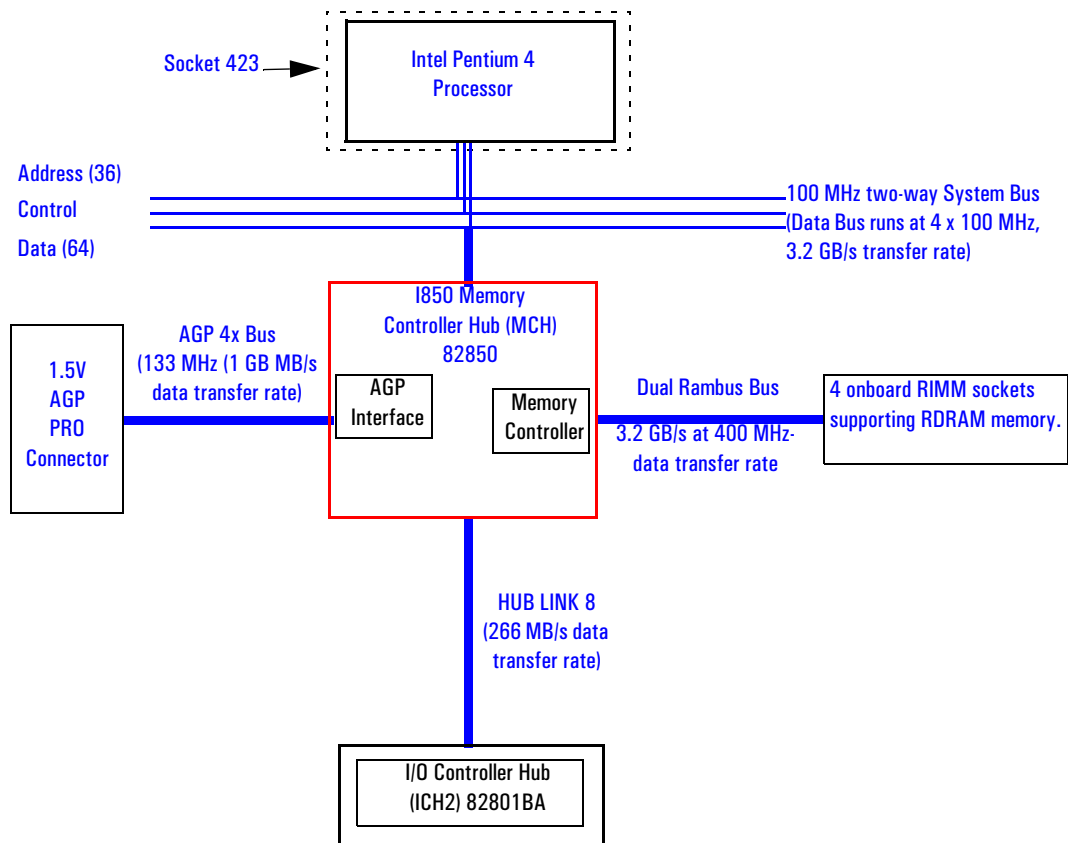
Socket 423

Intel Pentium 4
Processor

Address (36)

Control

Data (64)

100 MHz two-way System Bus
(Data Bus runs at 4 x 100 MHz,
3.2 GB/s transfer rate)

I850 Memory
Controller Hub (MCH)
82850

AGP 4x Bus
(133 MHz (1 GB MB/s
data transfer rate)

1.5V
AGP
PRO
Connector

AGP
Interface

Memory
Controller

Dual Rambus Bus

3.2 GB/s at 400 MHz-
data transfer rate

4 onboard RIMM sockets
supporting RDRAM memory.

HUB LINK 8
(266 MB/s data
transfer rate)

I/O Controller Hub
(ICH2) 82801BA